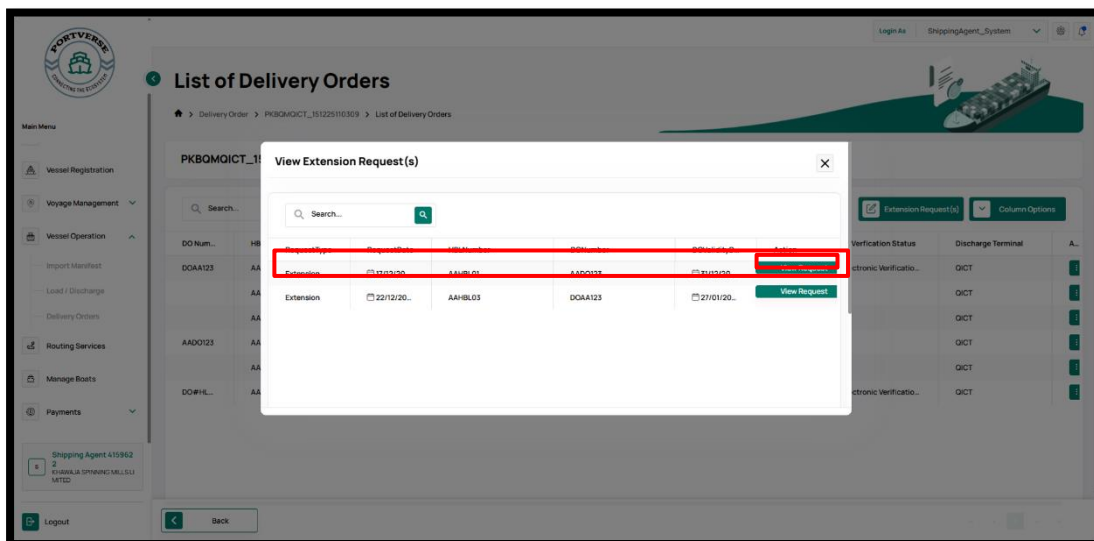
PORTVERSE

CONNECTING THE ECOSYSTEM

Login As ShippingAgent_System

List of Delivery Orders

Delivery Order > PKBQMQICT_151225110309 > List of Delivery Orders

Main Menu

Vessel Registration

Voyage Management

Vessel Operation

Import Manifest

Load / Discharge

Delivery Orders

Routing Services

Manage Boats

Payments

Shipping Agent 415962 2
KHAWAJA SPINNING MILLS LIMITED

Logout

PKBQMQICT_1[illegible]

Search...

Extension Request(s)

Column Options

| DO Num... | HB | Verification Status | Discharge Terminal | A... |
|---|---|---|---|---|
| DOAA123 | AA | ctronic Verificatio... | QICT | |
| | AA | | QICT | |
| | AA | | QICT | |
| AADO123 | AA | | QICT | |
| | AA | | QICT | |
| DO#HL... | AA | ctronic Verificatio... | QICT | |

Back

View Extension Request(s)

Search...

| RequestType | RequestDate | HBLNumber | DONumber | DOValidityD... | Action |
|---|---|---|---|---|---|
| Extension | 17/12/20... | AAHBL01 | AADO123 | 31/12/20... | View Request |
| Extension | 22/12/20... | AAHBL03 | DOAA123 | 27/01/20... | View Request |